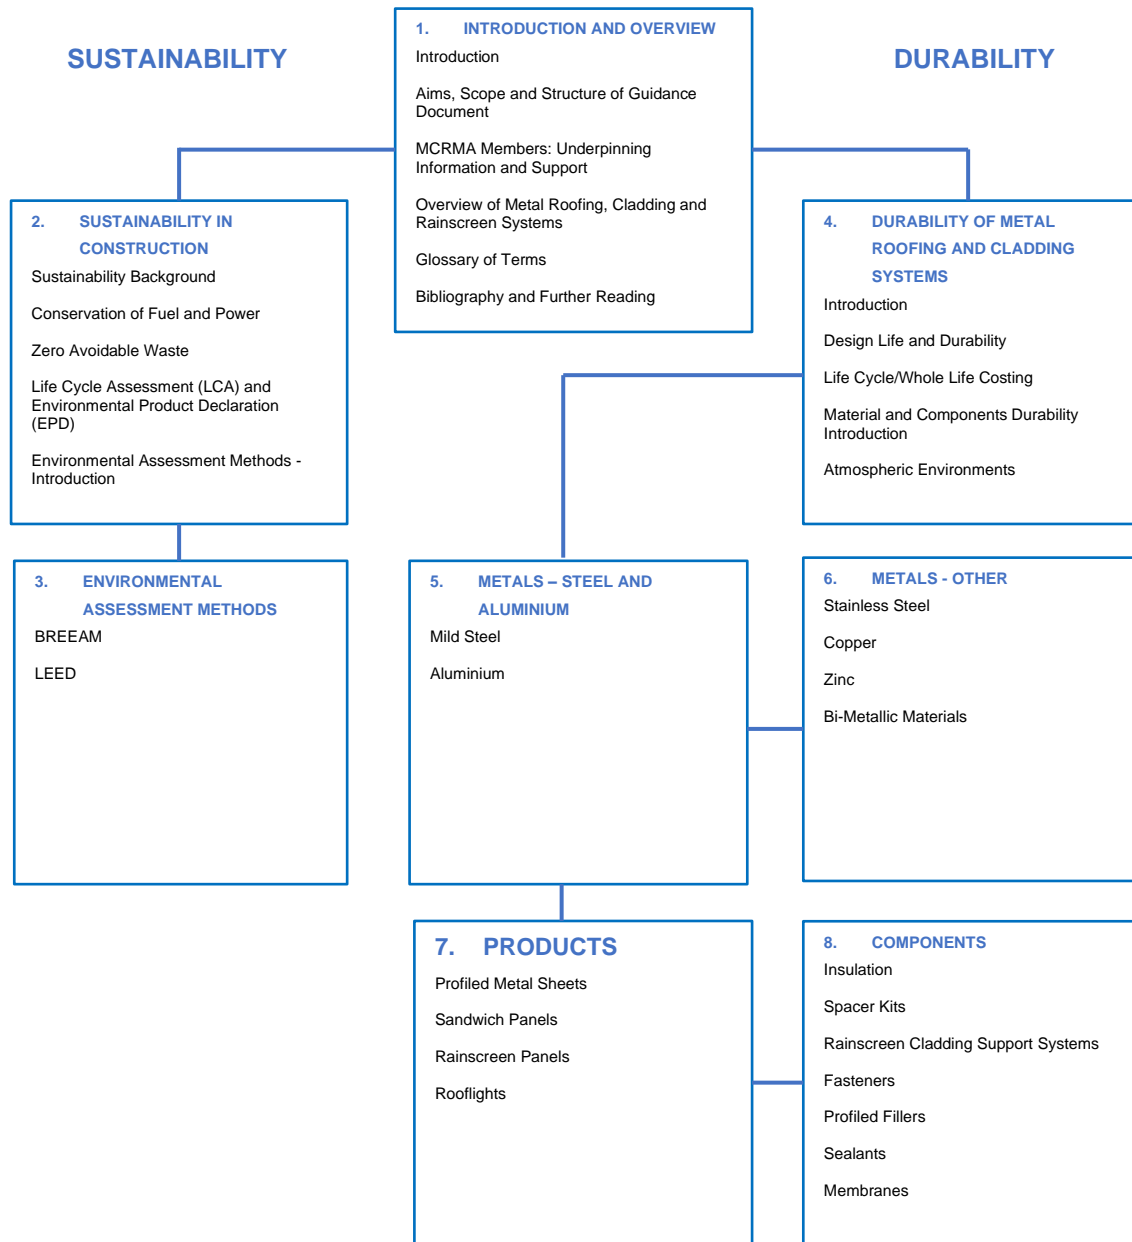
SUSTAINABILITY

1. INTRODUCTION AND OVERVIEW

Introduction

Aims, Scope and Structure of Guidance Document

MCRMA Members: Underpinning Information and Support

Overview of Metal Roofing, Cladding and Rainscreen Systems

Glossary of Terms

Bibliography and Further Reading

DURABILITY

2. SUSTAINABILITY IN CONSTRUCTION

Sustainability Background

Conservation of Fuel and Power

Zero Avoidable Waste

Life Cycle Assessment (LCA) and Environmental Product Declaration (EPD)

Environmental Assessment Methods - Introduction

4. DURABILITY OF METAL ROOFING AND CLADDING SYSTEMS

Introduction

Design Life and Durability

Life Cycle/Whole Life Costing

Material and Components Durability Introduction

Atmospheric Environments

3. ENVIRONMENTAL ASSESSMENT METHODS

BREEAM

LEED

5. METALS – STEEL AND ALUMINIUM

Mild Steel

Aluminium

6. METALS - OTHER

Stainless Steel

Copper

Zinc

Bi-Metallic Materials

7. PRODUCTS

Profiled Metal Sheets

Sandwich Panels

Rainscreen Panels

Rooflights

8. COMPONENTS

Insulation

Spacer Kits

Rainscreen Cladding Support Systems

Fasteners

Profiled Fillers

Sealants

Membranes